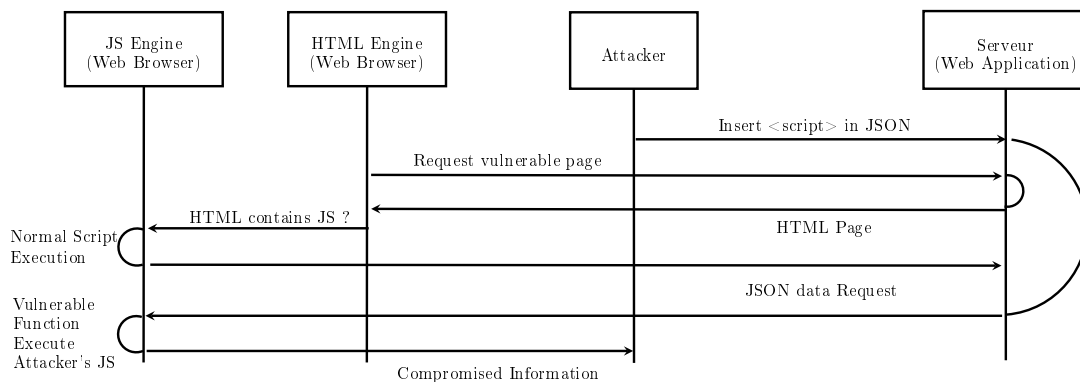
JS Engine
(Web Browser)

HTML Engine
(Web Browser)

Attacker

Serveur
(Web Application)

Insert <script> in JSON

Request vulnerable page

HTML contains JS ?

HTML Page

Normal Script
Execution

JSON data Request

Vulnerable
Function
Execute
Attacker's JS

Compromised Information